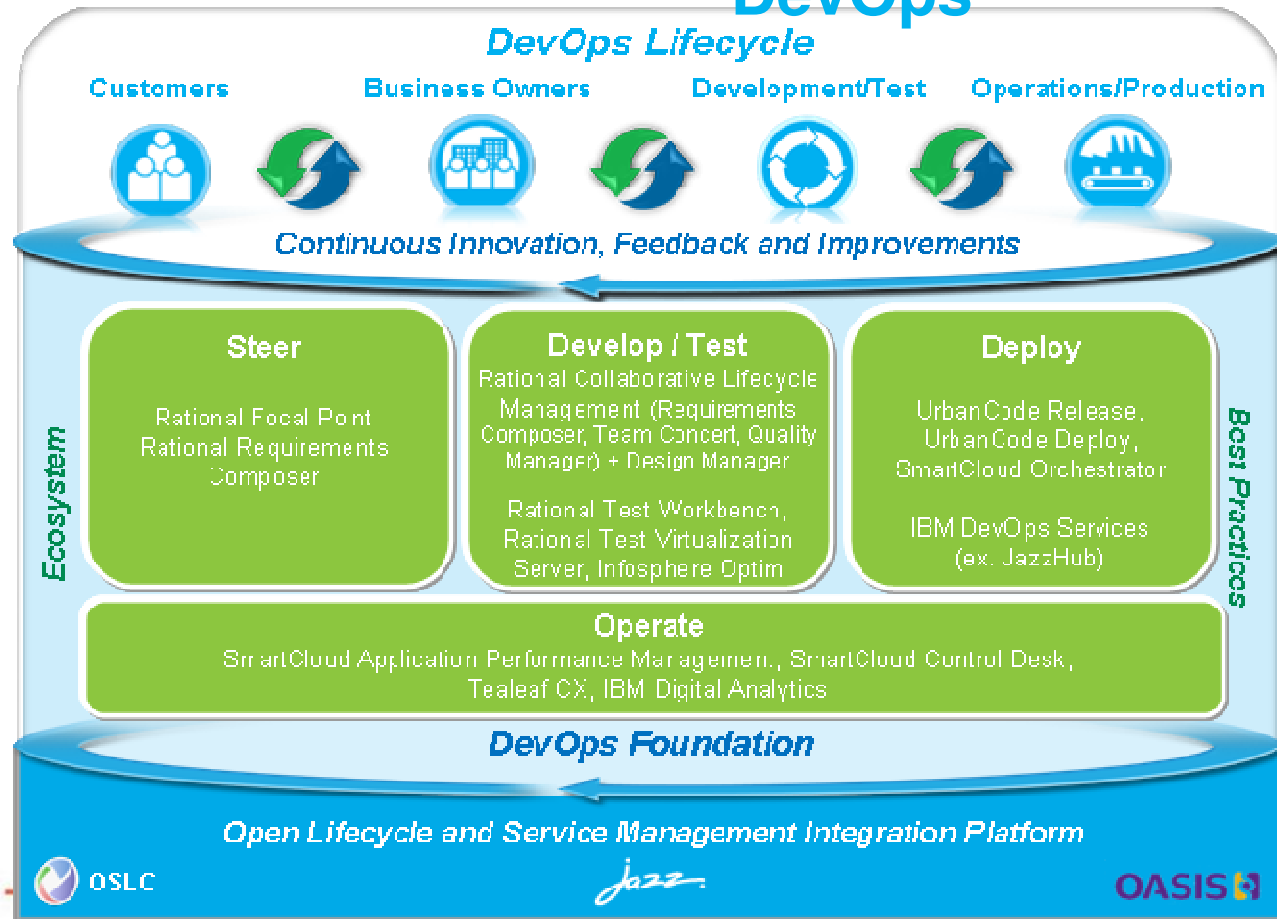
DevOps

DevOps Lifecycle

Customers

Business Owners

Development/Test

Operations/Production

Continuous Innovation, Feedback and Improvements

Ecosystem

Steer

Rational Focal Point
Rational Requirements Composer

Develop / Test

Rational Collaborative Lifecycle Management (Requirements Composer, Team Concert, Quality Manager) + Design Manager

Rational Test Workbench, Rational Test Virtualization Server, Infosphere Optim

Deploy

UrbanCode Release, UrbanCode Deploy, SmartCloud Orchestrator

IBM DevOps Services (ex. JazzHub)

Best Practices

Operate

SmartCloud Application Performance Management, SmartCloud Control Desk, Tealeaf CX, IBM Digital Analytics

DevOps Foundation

Open Lifecycle and Service Management Integration Platform

OSLC

Jazz

OASIS